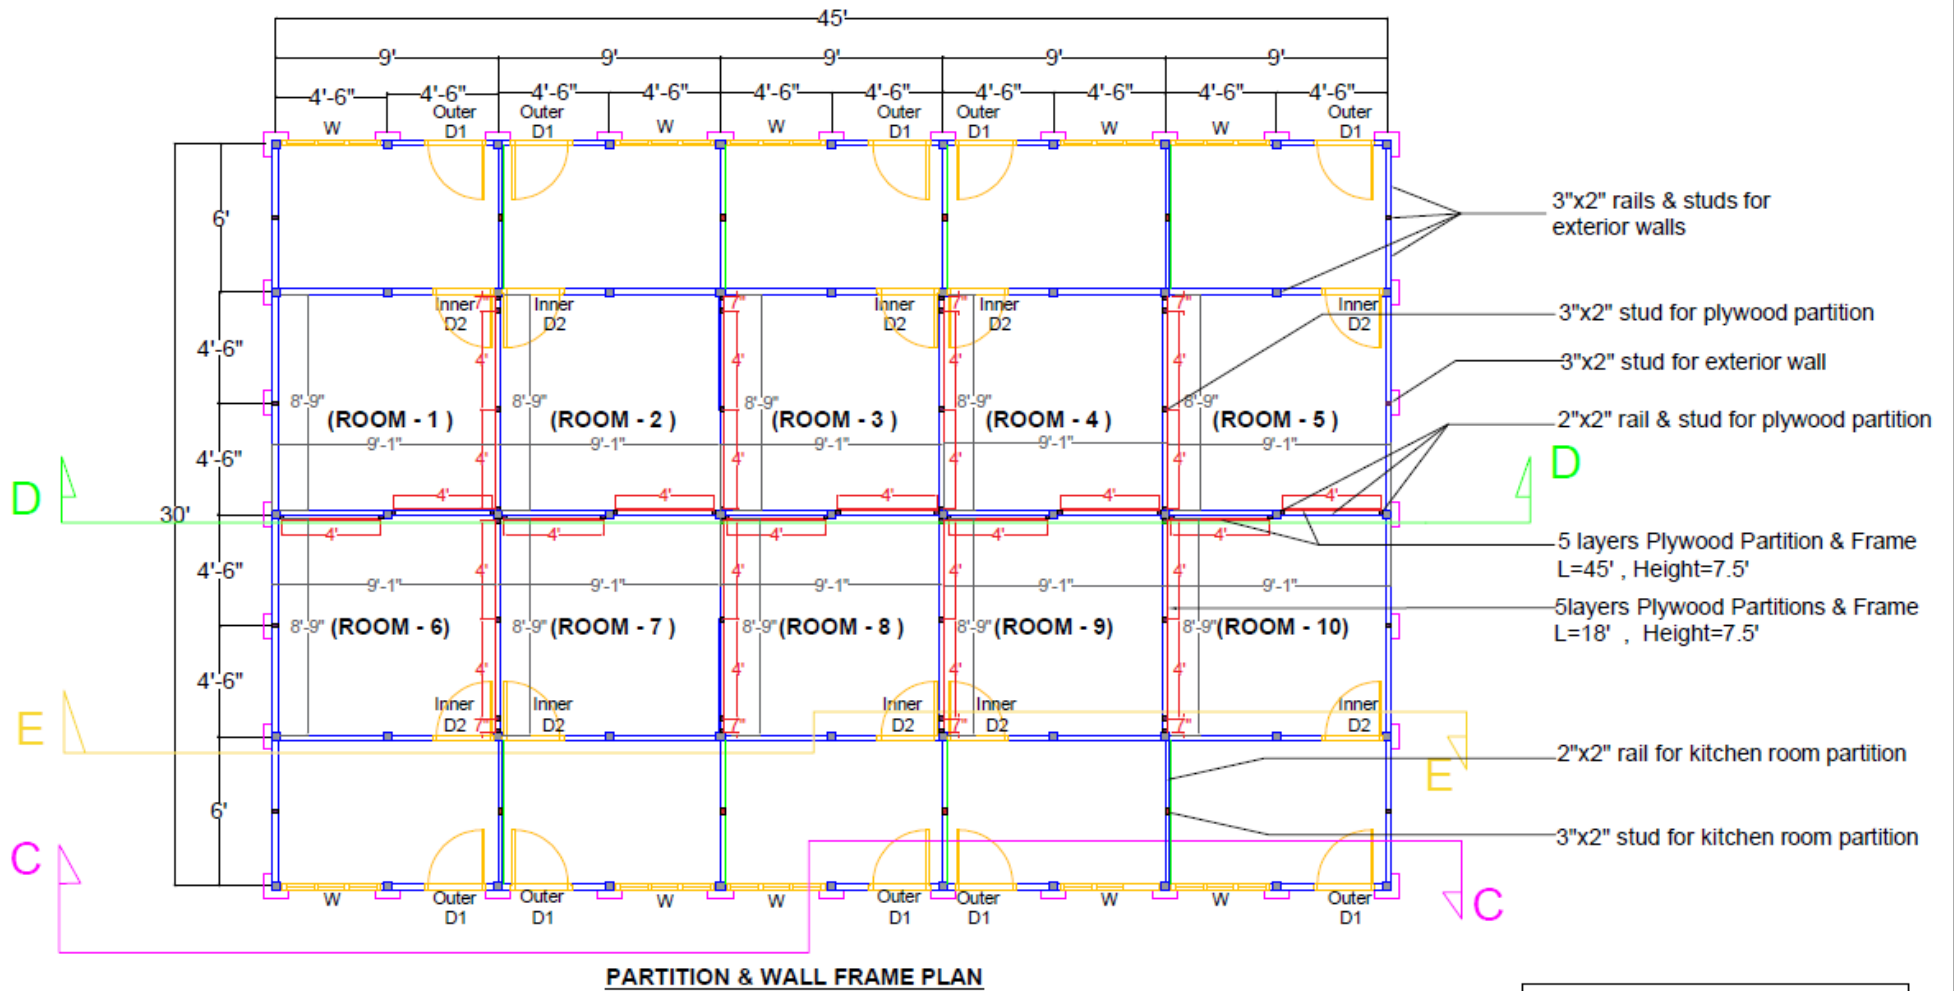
45'

9' 9' 9' 9' 9'

4'-6" 4'-6" 4'-6" 4'-6" 4'-6" 4'-6" 4'-6" 4'-6" 4'-6" 4'-6"

W Outer D1 Outer D1 W W Outer D1 Outer D1 W W Outer D1

3"x2" rails & studs for exterior walls

3"x2" stud for plywood partition

3"x2" stud for exterior wall

2"x2" rail & stud for plywood partition

5 layers Plywood Partition & Frame L=45' , Height=7.5'

5layers Plywood Partitions & Frame L=18' , Height=7.5'

2"x2" rail for kitchen room partition

3"x2" stud for kitchen room partition

6' 4'-6" 4'-6" 30' 4'-6" 4'-6" 6'

Inner D2 Inner D2 Inner D2 Inner D2 Inner D2

7" 7" 7" 7" 7"

4' 4' 4' 4' 4' 4' 4' 4'

8'-9" (ROOM - 1 ) 8'-9" (ROOM - 2 ) 8'-9" (ROOM - 3 ) 8'-9" (ROOM - 4 ) 8'-9" (ROOM - 5 )

9'-1" 9'-1" 9'-1" 9'-1" 9'-1"

D D

4' 4' 4' 4' 4' 4' 4' 4' 4' 4'

9'-1" 9'-1" 9'-1" 9'-1" 9'-1"

8'-9" (ROOM - 6) 8'-9" (ROOM - 7 ) 8'-9"(ROOM - 8 ) 8'-9"(ROOM - 9) 8'-9"(ROOM - 10)

Inner D2 Inner D2 Inner D2 Inner D2 Inner D2

7" 7" 7" 7" 7"

E E

C C

W Outer D1 Outer D1 W W Outer D1 Outer D1 W W Outer D1

PARTITION & WALL FRAME PLAN